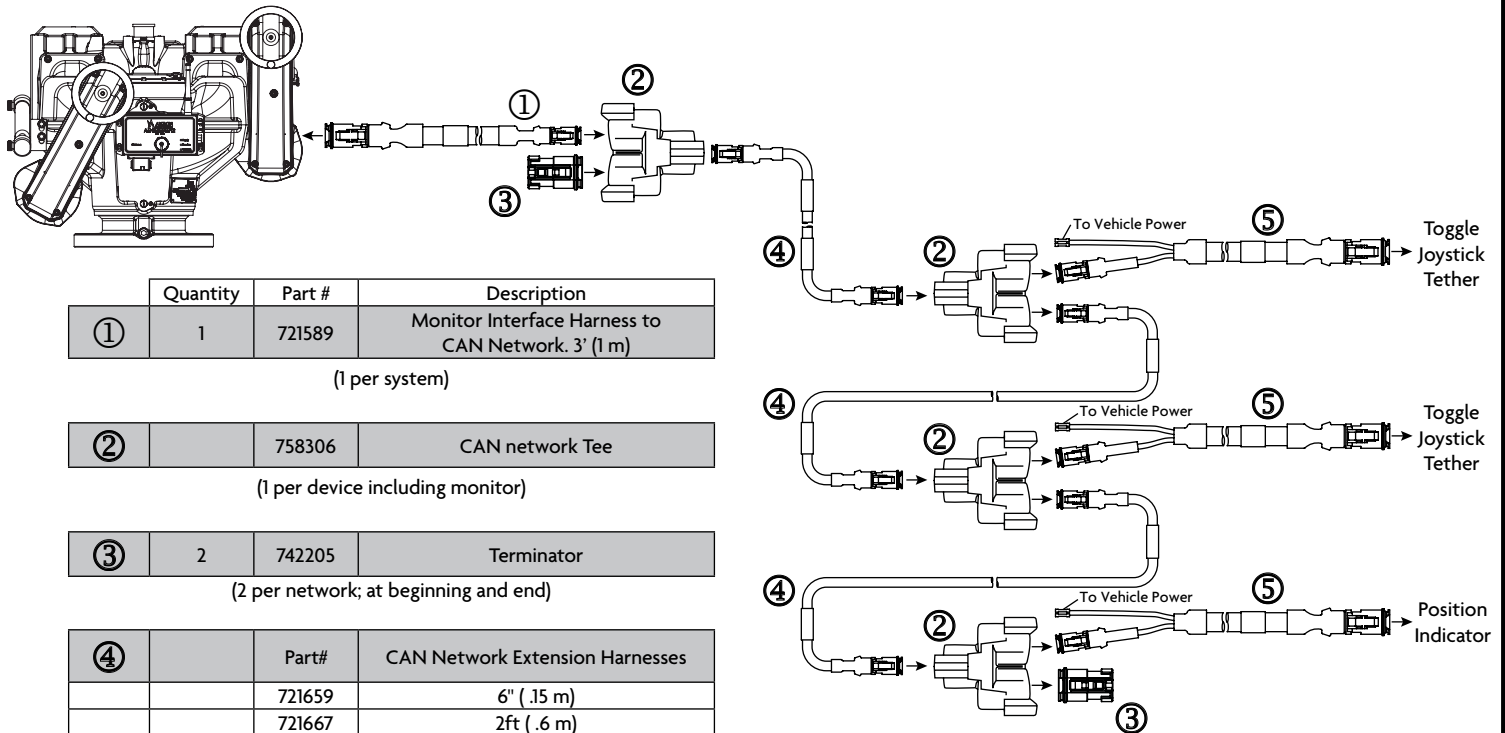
①
②
③
④
②
To Vehicle Power
⑤
Toggle Joystick Tether
④
②
To Vehicle Power
⑤
Toggle Joystick Tether
④
②
To Vehicle Power
⑤
Position Indicator
③

| | Quantity | Part # | Description |
|---|---|---|---|
| ① | 1 | 721589 | Monitor Interface Harness to CAN Network. 3' (1 m) |

(1 per system)

| ② | | 758306 | CAN network Tee |
|---|---|---|---|

(1 per device including monitor)

| ③ | 2 | 742205 | Terminator |
|---|---|---|---|

(2 per network; at beginning and end)

| ④ | | Part# | CAN Network Extension Harnesses |
|---|---|---|---|
| | | 721659 | 6" ( .15 m) |
| | | 721667 | 2ft ( .6 m) |